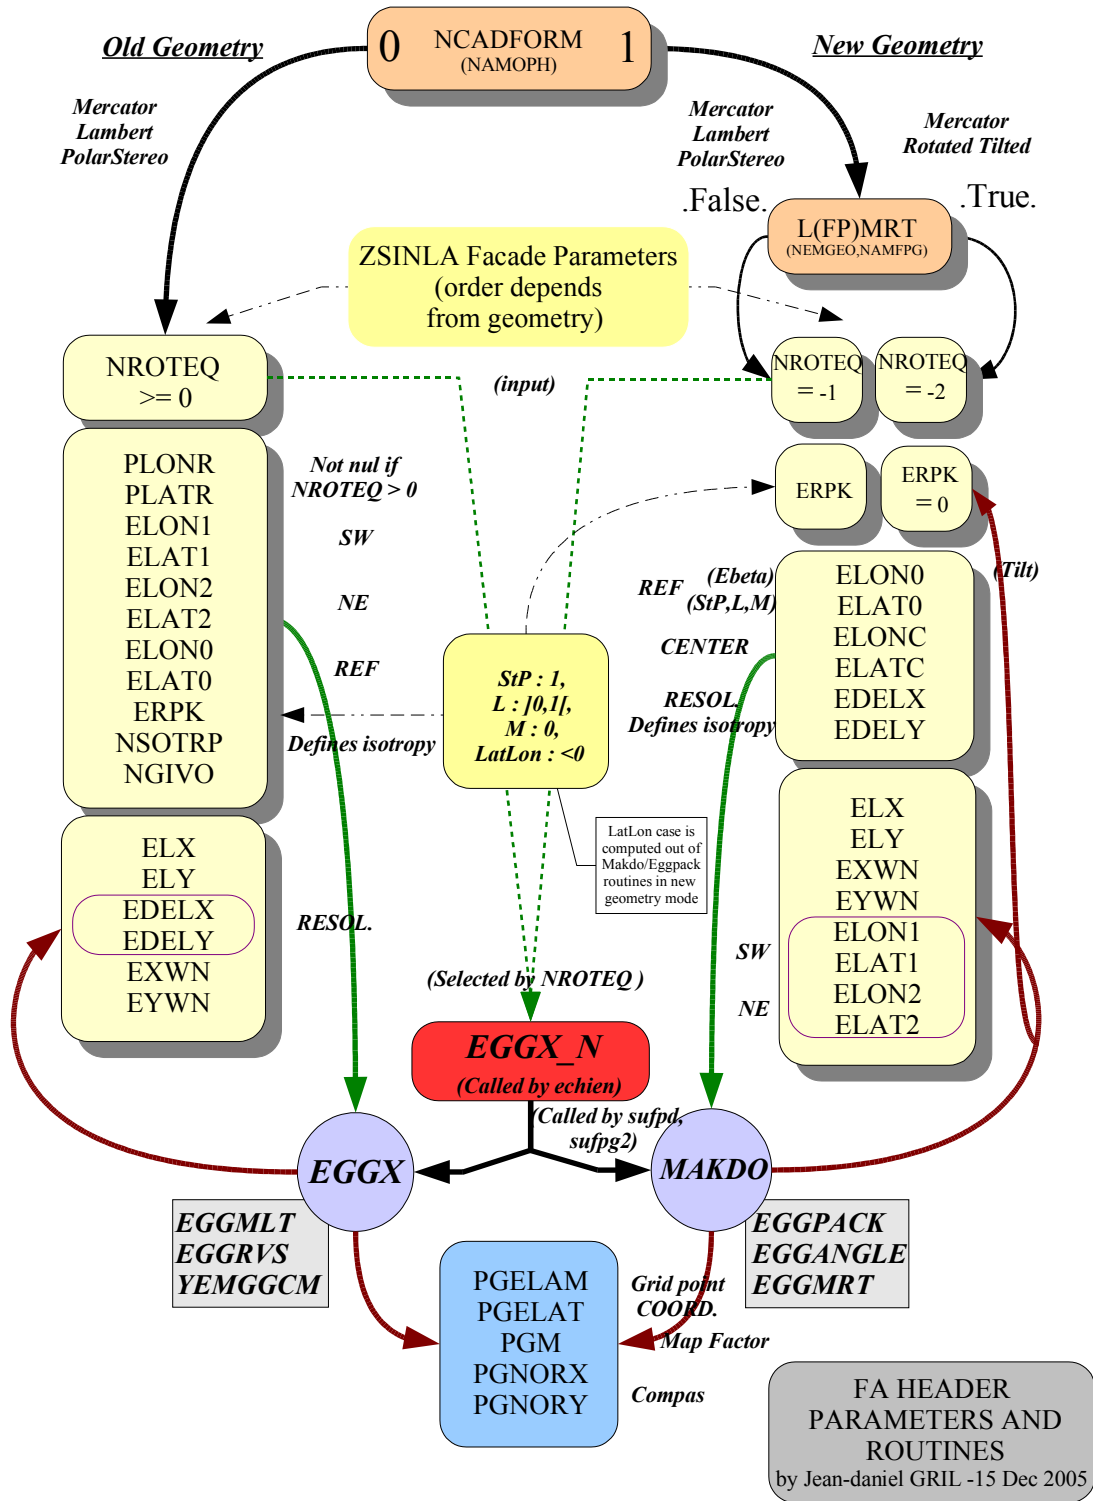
Old Geometry

0 NCADFORM (NAMOPH) 1

New Geometry

Mercator
Lambert
PolarStereo

Mercator
Lambert
PolarStereo

Mercator
Rotated Tilted

.False.

L(FP)MRT
(NEMGEO,NAMFPG)

.True.

ZSINLA Facade Parameters
(order depends
from geometry)

NROTEQ
>= 0

(input)

NROTEQ
= -1

NROTEQ
= -2

PLONR
PLATR
ELON1
ELAT1
ELON2
ELAT2
ELON0
ELAT0
ERPK
NSOTRP
NGIVO

Not nul if
NROTEQ > 0

SW

NE

REF

Defines isotropy

ERPK

ERPK
= 0

REF

(Ebeta)
(StP,L,M)

(Tilt)

ELON0
ELAT0
ELONC
ELATC
EDELX
EDELY

CENTER

RESOL.
Defines isotropy

StP : 1,
L : ]0,1[,
M : 0,
LatLon : <0

LatLon case is computed out of Makdo/Eggpack routines in new geometry mode

ELX
ELY
EDELX
EDELY
EXWN
EYWN

RESOL.

ELX
ELY
EXWN
EYWN
ELON1
ELAT1
ELON2
ELAT2

SW

NE

(Selected by NROTEQ )

EGGX_N
(Called by echien)

(Called by sufpd,
sufpg2)

EGGX

MAKDO

EGGMLT
EGGRVS
YEMGGCM

EGGPACK
EGGANGLE
EGGMRT

PGELAM
PGELAT
PGM
PGNORX
PGNORY

Grid point
COORD.
Map Factor

Compas

FA HEADER
PARAMETERS AND
ROUTINES
by Jean-daniel GRIL -15 Dec 2005